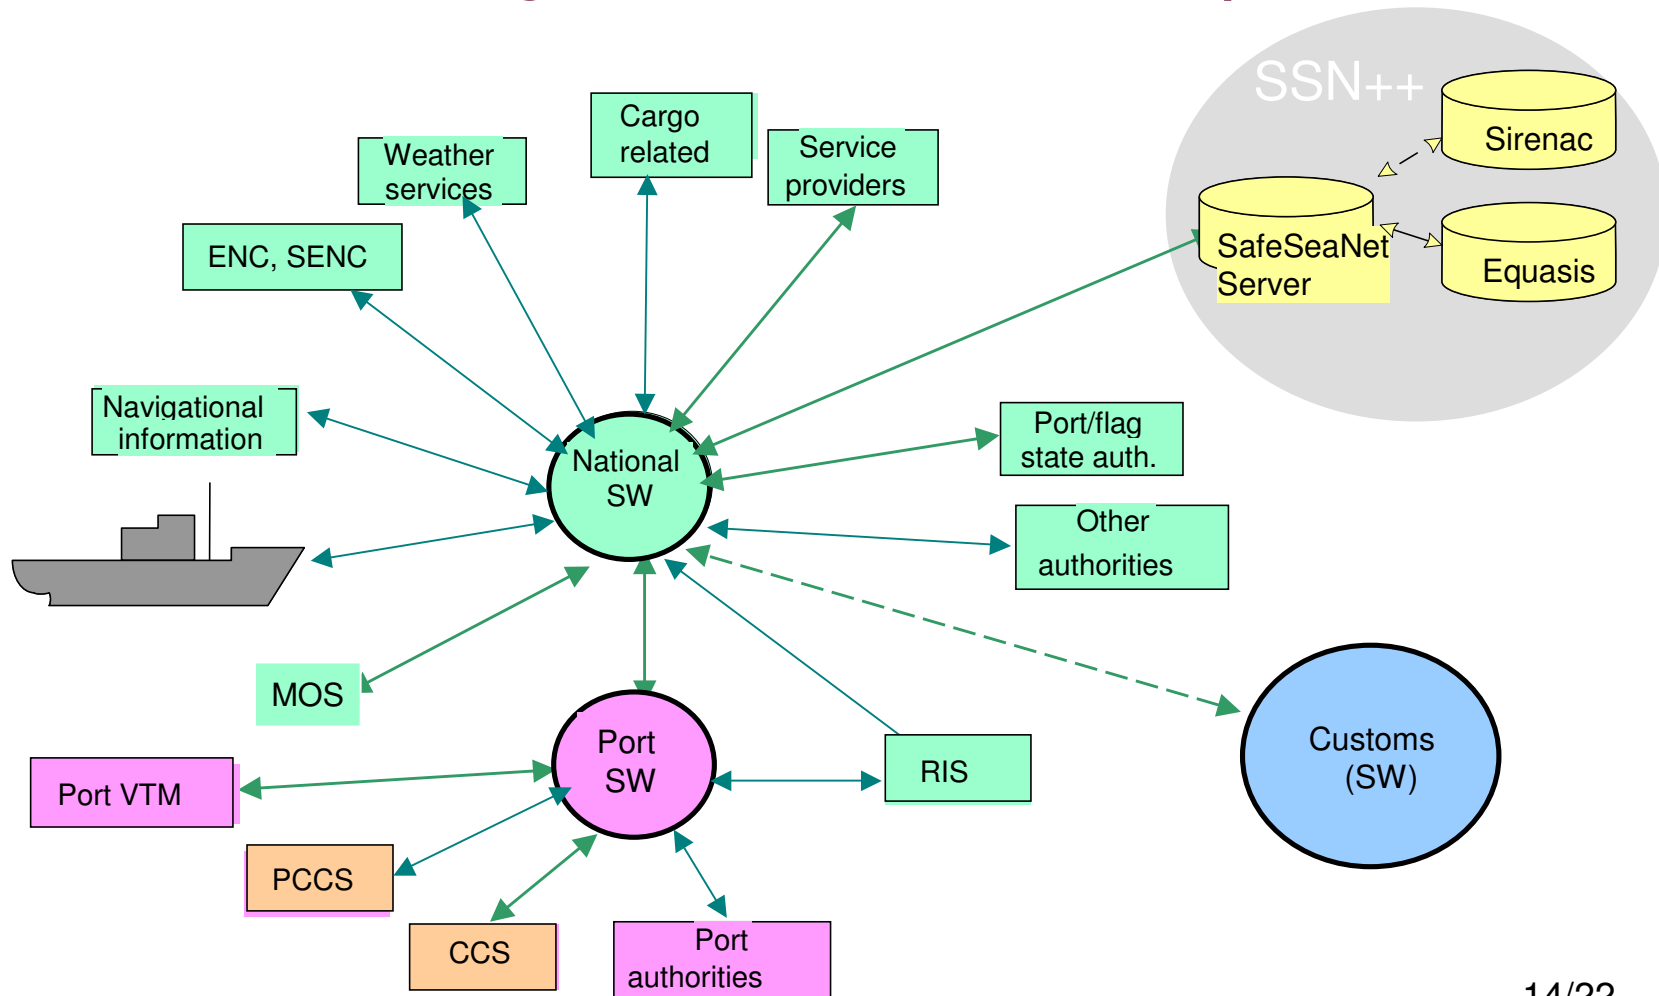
SSN++

Sirenac

SafeSeaNet Server

Equasis

Cargo related

Weather services

Service providers

ENC, SENC

Navigational information

National SW

Port/flag state auth.

Other authorities

MOS

Port SW

RIS

Customs (SW)

Port VTM

PCCS

CCS

Port authorities

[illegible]